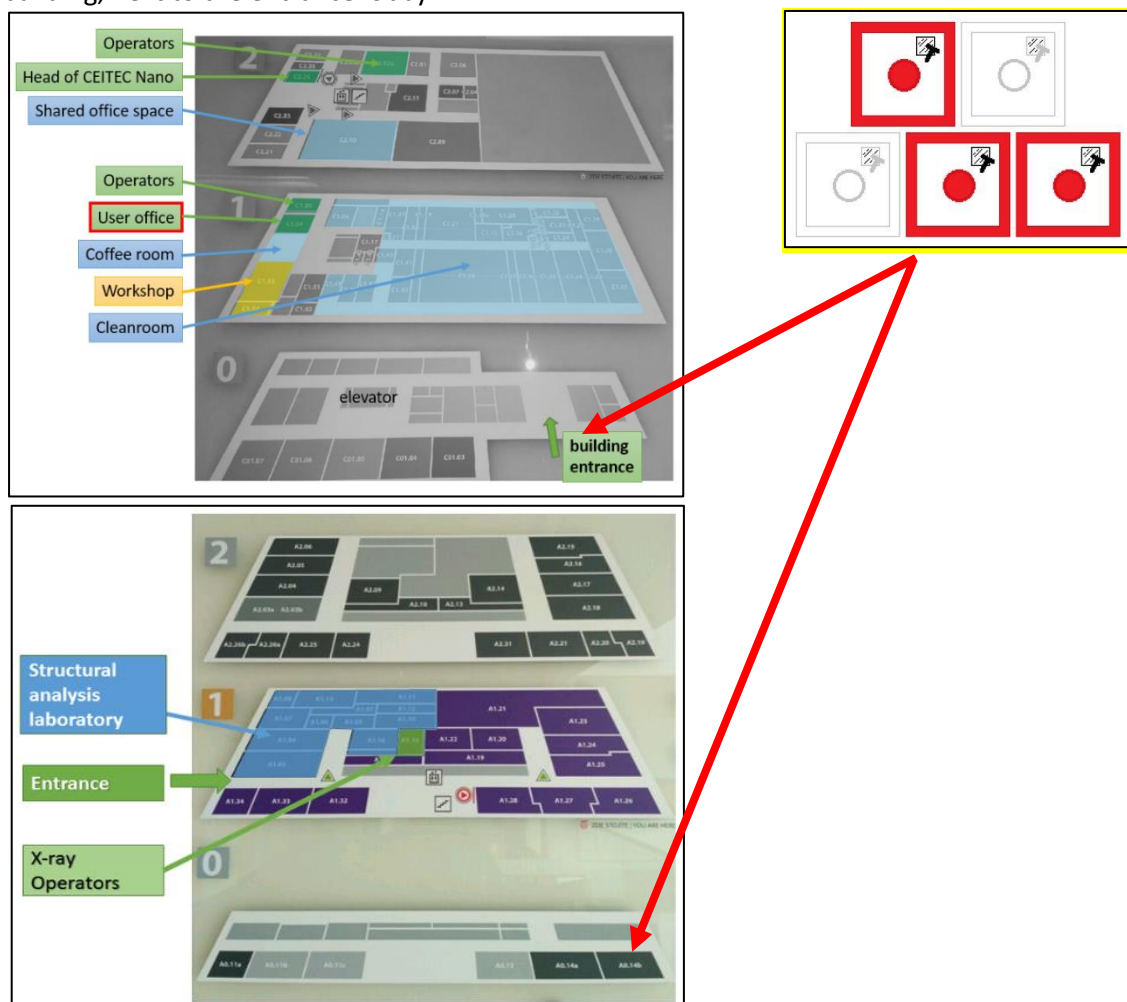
Operators
Head of CEITEC Nano
Shared office space
Operators
User office
Coffee room
Workshop
Cleanroom
2
1
0
elevator
building entrance

2
1
0
Structural analysis laboratory
Entrance
X-ray Operators
A2.06
A2.05
A2.04
A2.09
A2.10
A2.13
A2.14
A2.15
A2.16
A2.17
A2.18
A1.21
A1.22
A1.20
A1.19
A1.23
A1.24
A1.25
A1.34
A1.33
A1.32
A1.28
A1.27
A1.26
A0.11a
A0.14a
A0.14b